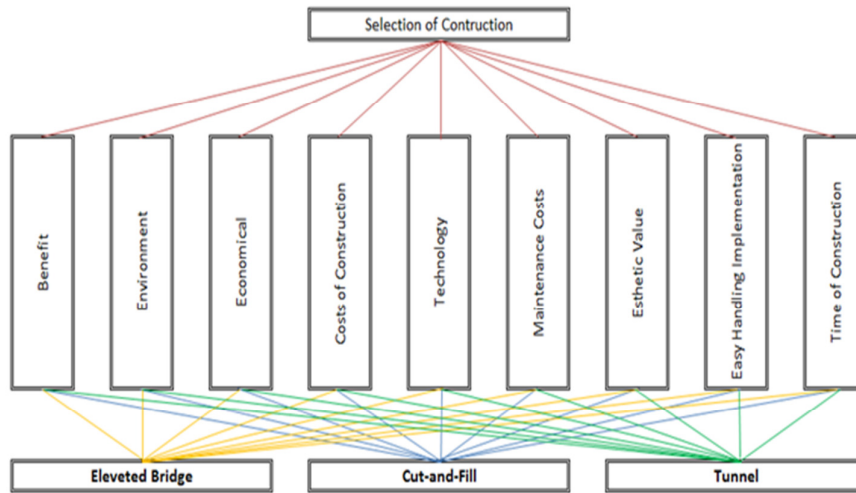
Selection of Contruction

Benefit

Environment

Economical

Costs of Construction

Technology

Maintenance Costs

Esthetic Value

Easy Handling Implementation

Time of Construction

Eleveted Bridge

Cut-and-Fill

Tunnel